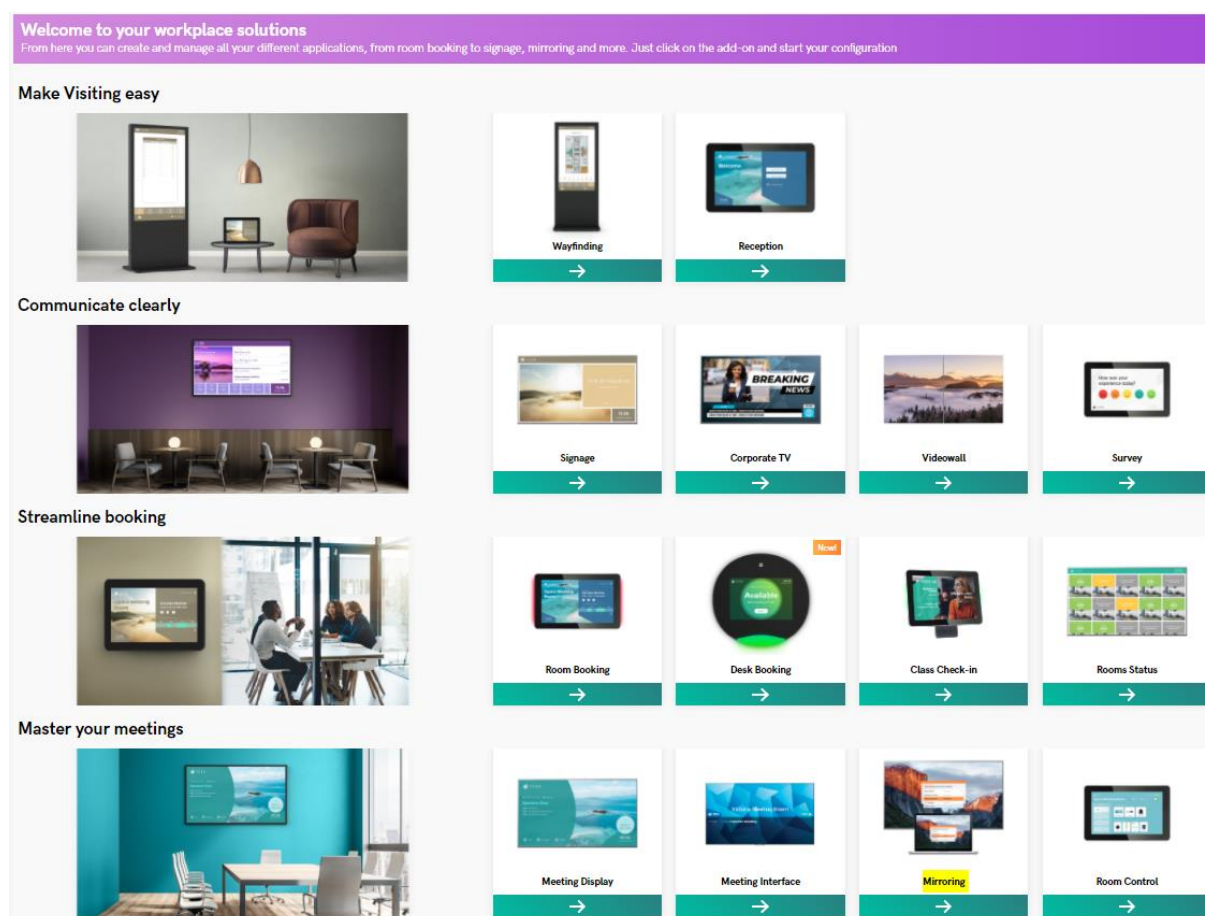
Welcome to your workplace solutions
From here you can create and manage all your different applications, from room booking to signage, mirroring and more. Just click on the add-on and start your configuration

Make Visiting easy

Wayfinding
→

Reception
→

Communicate clearly

Signage
→

Corporate TV
→

Videowall
→

Survey
→

Streamline booking

Room Booking
→

New!
Desk Booking
→

Class Check-in
→

Rooms Status
→

Master your meetings

Meeting Display
→

Meeting Interface
→

Mirroring
→

Room Control
→